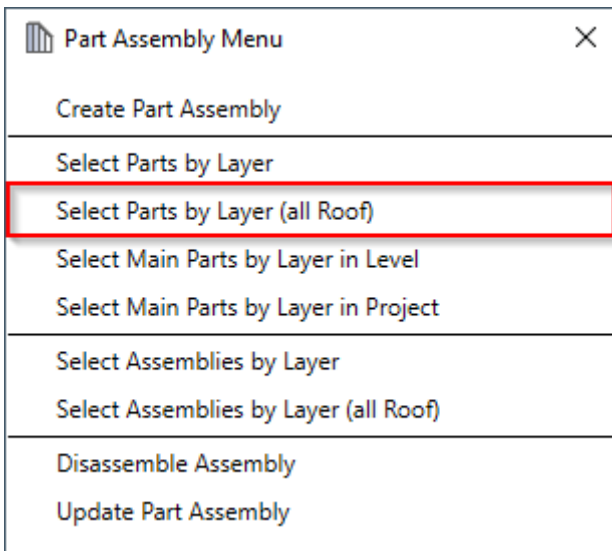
Part Assembly Menu

×

Create Part Assembly

Select Parts by Layer

Select Parts by Layer (all Roof)

Select Main Parts by Layer in Level

Select Main Parts by Layer in Project

Select Assemblies by Layer

Select Assemblies by Layer (all Roof)

Disassemble Assembly

Update Part Assembly